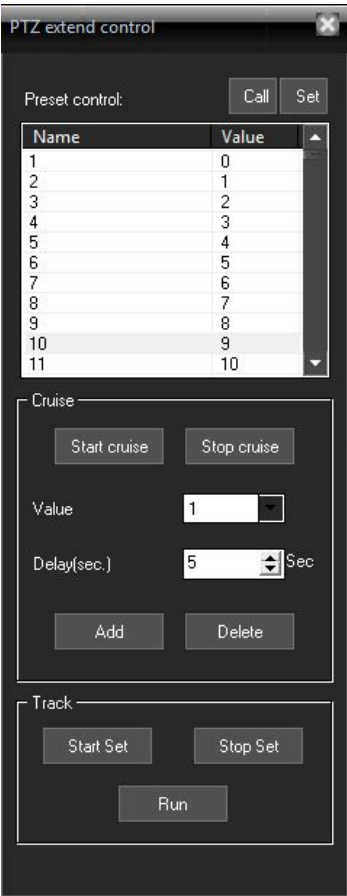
PTZ extend control

Preset control:

Call Set

| Name | Value |
|---|---|
| 1 | 0 |
| 2 | 1 |
| 3 | 2 |
| 4 | 3 |
| 5 | 4 |
| 6 | 5 |
| 7 | 6 |
| 8 | 7 |
| 9 | 8 |
| 10 | 9 |
| 11 | 10 |

Cruise

Start cruise Stop cruise

Value 1

Delay(sec.) 5 Sec

Add Delete

Track

Start Set Stop Set

Run